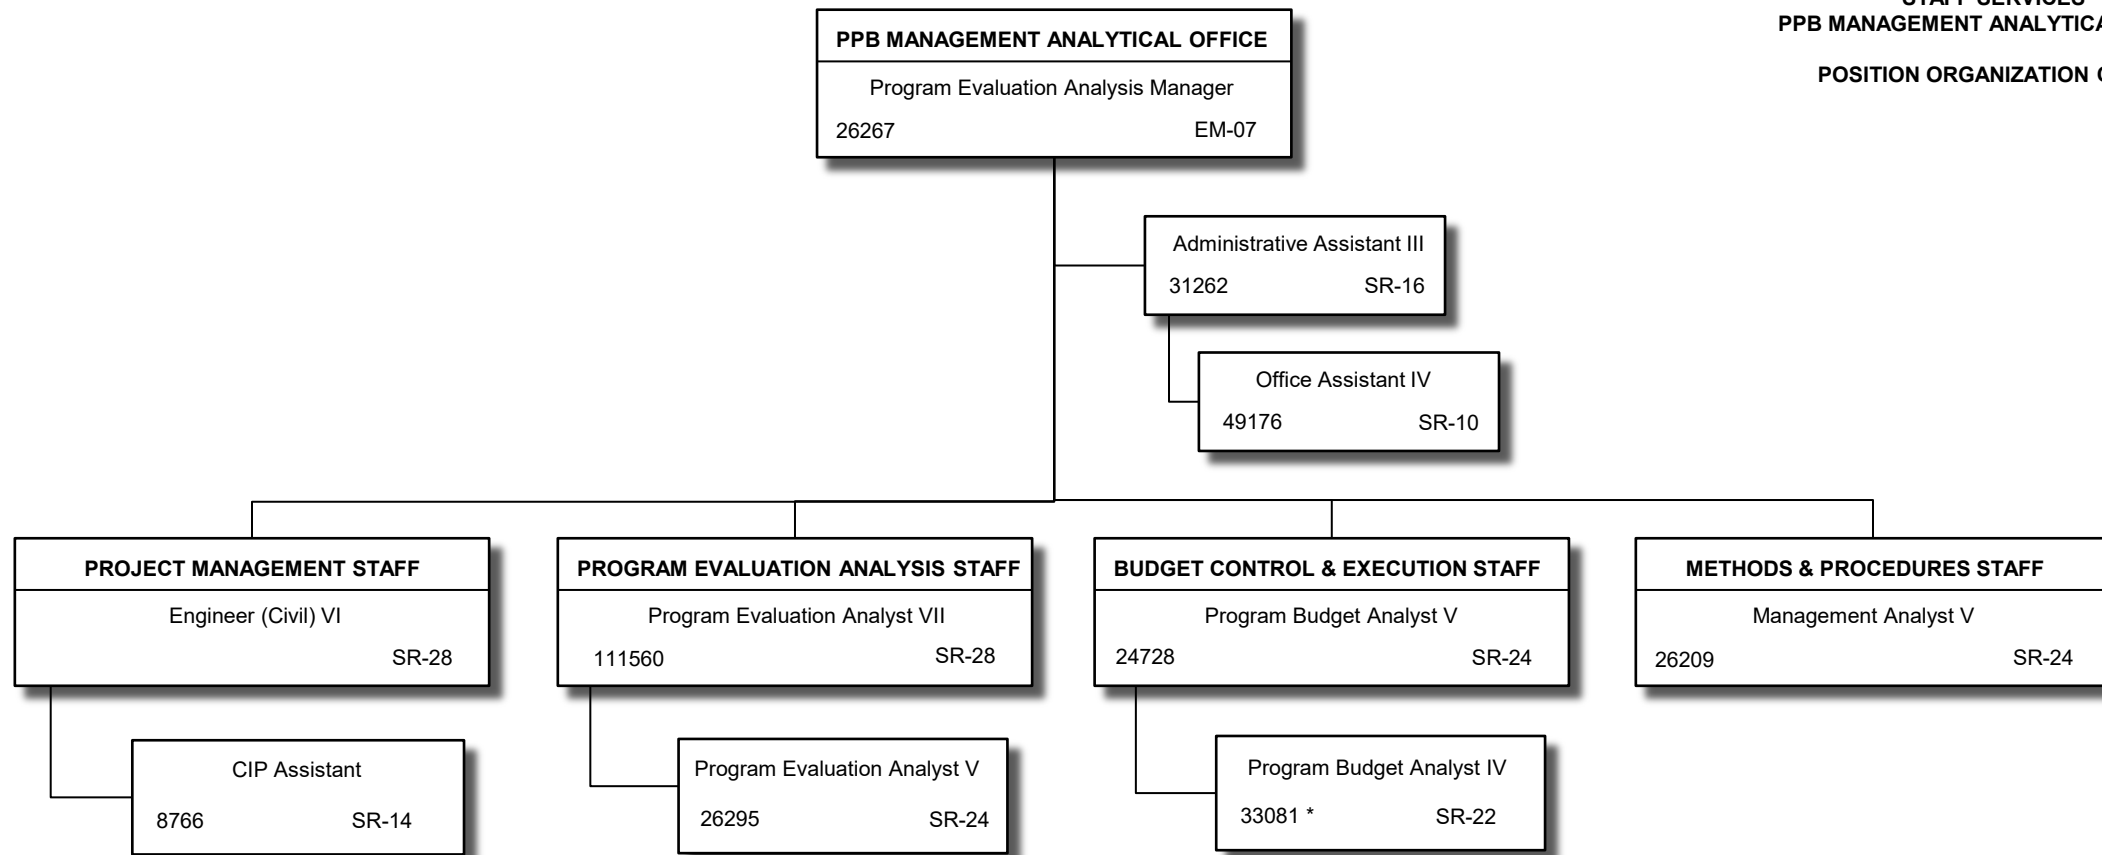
STAFF SERVICES
PPB MANAGEMENT ANALYTICA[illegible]

POSITION ORGANIZATION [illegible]

PPB MANAGEMENT ANALYTICAL OFFICE
Program Evaluation Analysis Manager
26267 EM-07

Administrative Assistant III
31262 SR-16

Office Assistant IV
49176 SR-10

PROJECT MANAGEMENT STAFF
Engineer (Civil) VI
SR-28

CIP Assistant
8766 SR-14

PROGRAM EVALUATION ANALYSIS STAFF
Program Evaluation Analyst VII
111560 SR-28

Program Evaluation Analyst V
26295 SR-24

BUDGET CONTROL & EXECUTION STAFF
Program Budget Analyst V
24728 SR-24

Program Budget Analyst IV
33081 * SR-22

METHODS & PROCEDURES STAFF
Management Analyst V
26209 SR-24